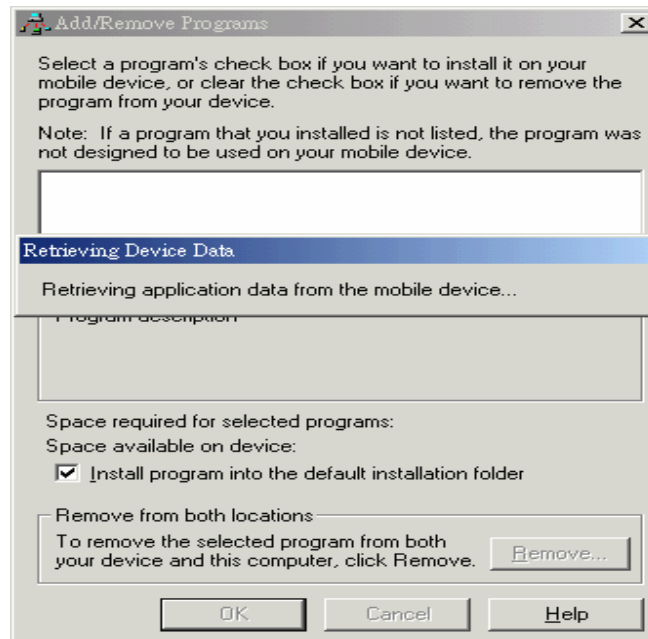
Add/Remove Programs

Select a program's check box if you want to install it on your mobile device, or clear the check box if you want to remove the program from your device.

Note: If a program that you installed is not listed, the program was not designed to be used on your mobile device.

Retrieving Device Data

Retrieving application data from the mobile device...

Program description

Space required for selected programs:

Space available on device:

Install program into the default installation folder

Remove from both locations

To remove the selected program from both your device and this computer, click Remove.

Remove...

OK

Cancel

Help